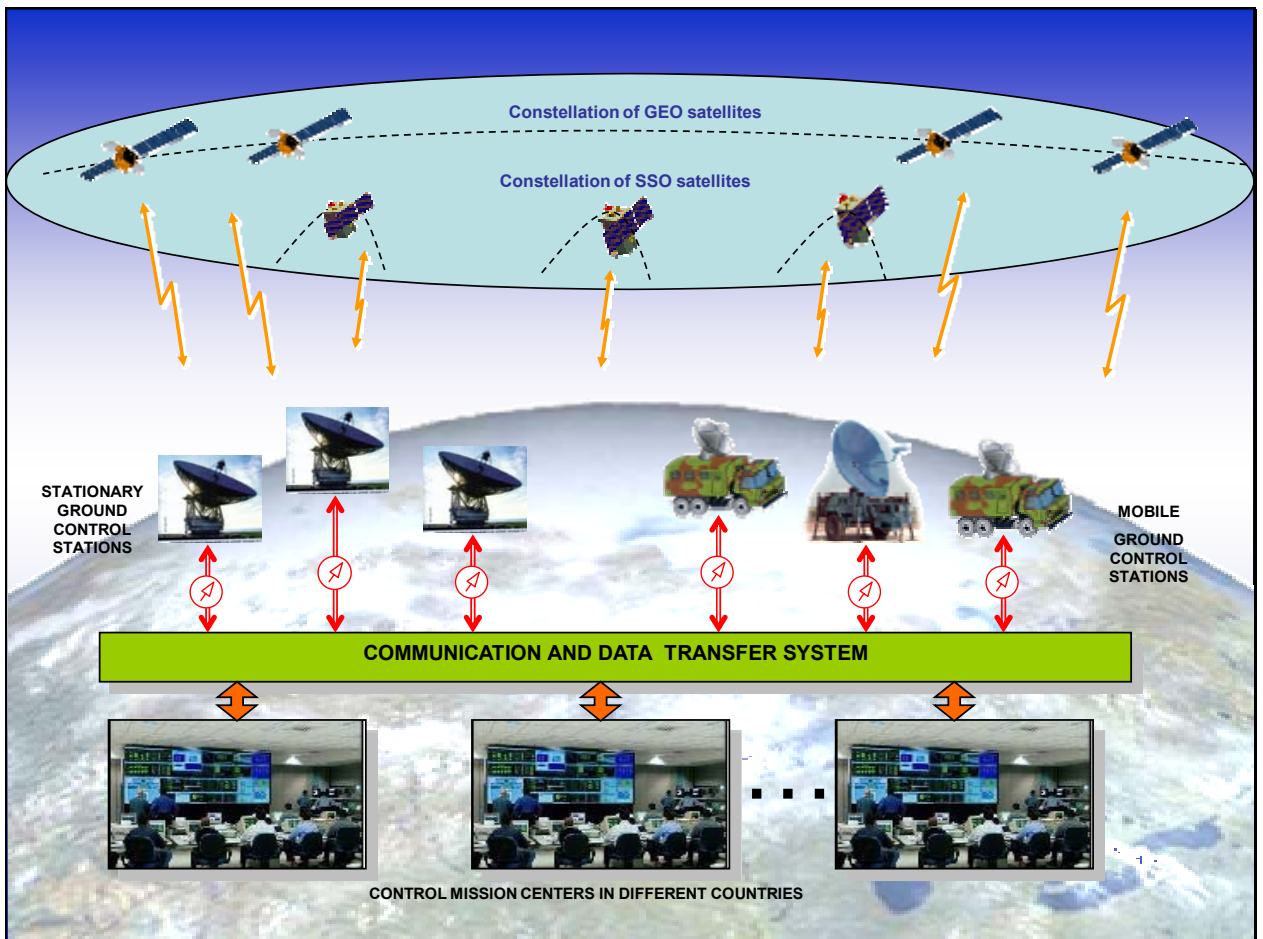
Constellation of GEO satellites

Constellation of SSO satellites

STATIONARY GROUND CONTROL STATIONS

MOBILE GROUND CONTROL STATIONS

COMMUNICATION AND DATA TRANSFER SYSTEM

. . .

CONTROL MISSION CENTERS IN DIFFERENT COUNTRIES